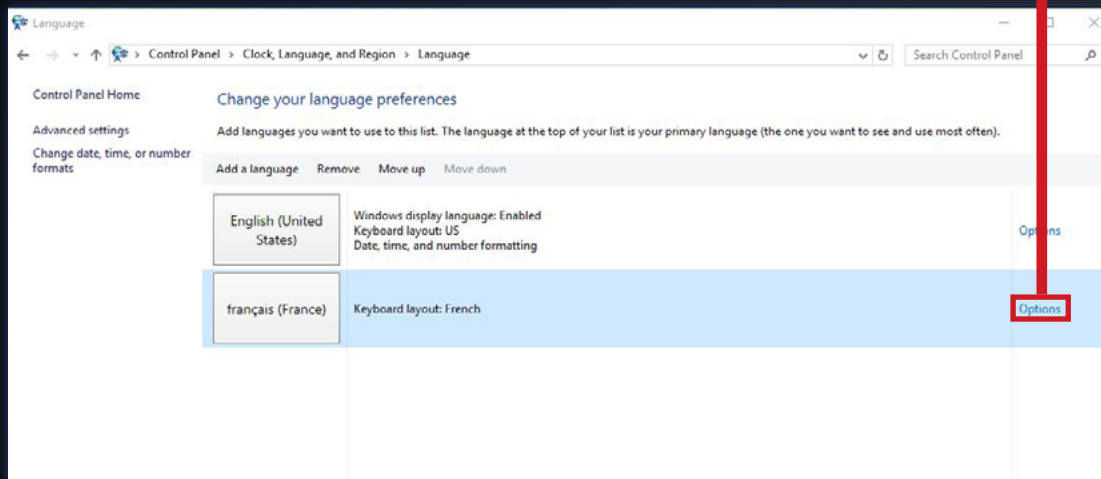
Language

Control Panel > Clock, Language, and Region > Language

Search Control Panel

Control Panel Home

Advanced settings

Change date, time, or number formats

Change your language preferences

Add languages you want to use to this list. The language at the top of your list is your primary language (the one you want to see and use most often).

Add a language Remove Move up Move down

English (United States)

Windows display language: Enabled
Keyboard layout: US
Date, time, and number formatting

Options

français (France)

Keyboard layout: French

Options